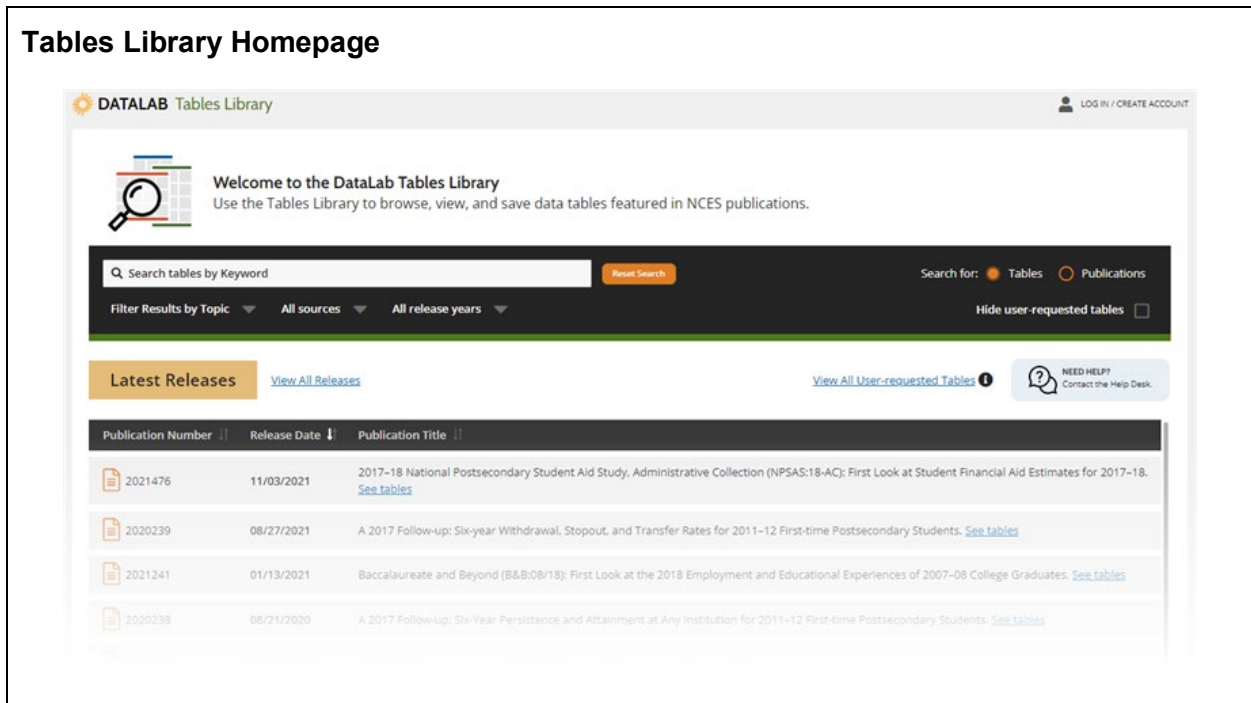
Tables Library Homepage

DATALAB Tables Library

LOG IN / CREATE ACCOUNT

Welcome to the DataLab Tables Library
Use the Tables Library to browse, view, and save data tables featured in NCES publications.

Search tables by Keyword

Reset Search

Search for: Tables Publications

Filter Results by Topic All sources All release years

Hide user-requested tables

Latest Releases View All Releases

View All User-requested Tables

NEED HELP? Contact the Help Desk.

| Publication Number | Release Date | Publication Title |
|---|---|---|
| 2021476 | 11/03/2021 | 2017–18 National Postsecondary Student Aid Study, Administrative Collection (NPSAS:18-AC): First Look at Student Financial Aid Estimates for 2017–18. See tables |
| 2020239 | 08/27/2021 | A 2017 Follow-up: Six-year Withdrawal, Stopout, and Transfer Rates for 2011–12 First-time Postsecondary Students. See tables |
| 2021241 | 01/13/2021 | Baccalaureate and Beyond (B&B:08/18): First Look at the 2018 Employment and Educational Experiences of 2007–08 College Graduates. See tables |
| 2020238 | 08/21/2020 | A 2017 Follow-up: Six-Year Persistence and Attainment at Any Institution for 2011–12 First-time Postsecondary Students. See tables |